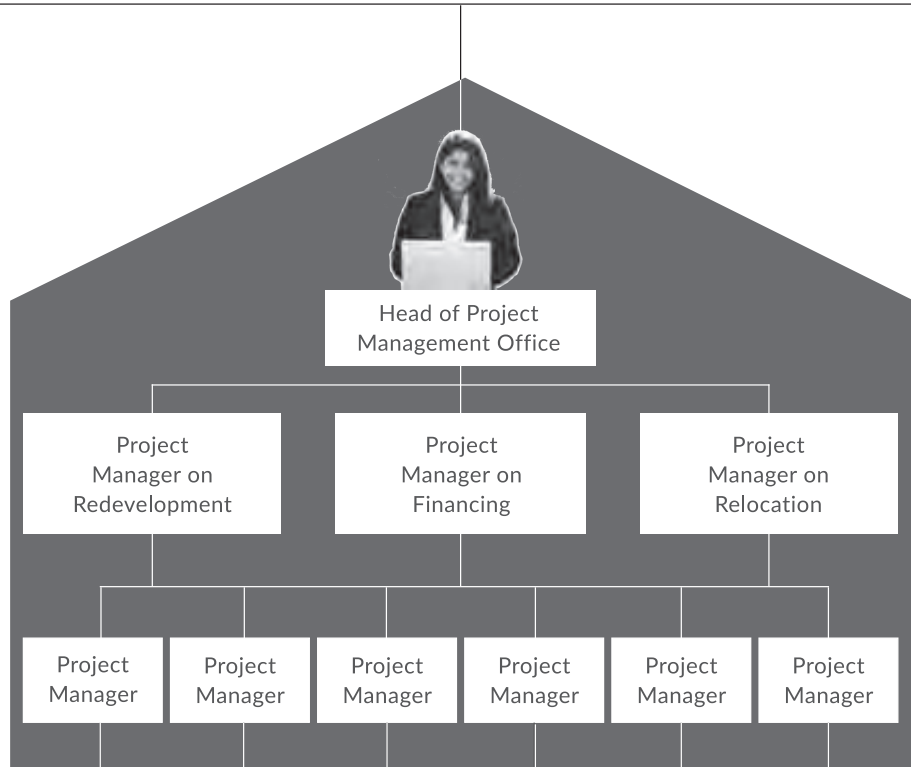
Head of Project Management Office

Project Manager on Redevelopment

Project Manager on Financing

Project Manager on Relocation

Project Manager

Project Manager

Project Manager

Project Manager

Project Manager

Project Manager